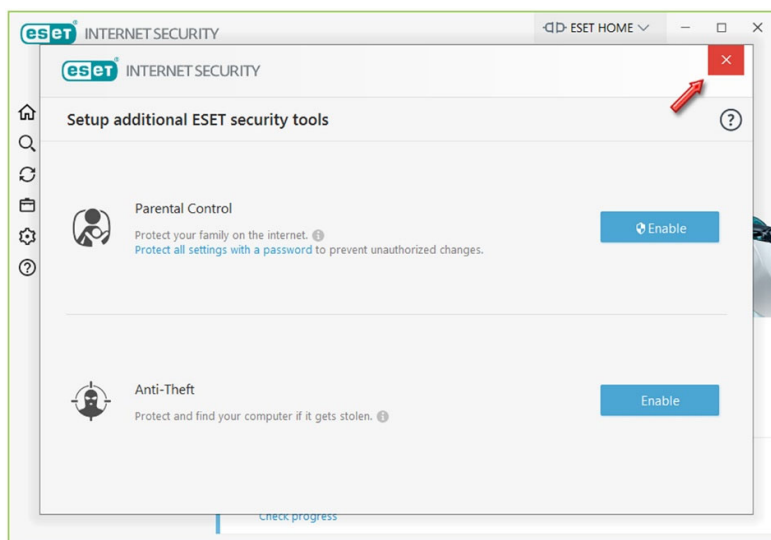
eset INTERNET SECURITY

ESET HOME

eset INTERNET SECURITY

Setup additional ESET security tools

?

Parental Control

Protect your family on the internet.
Protect all settings with a password to prevent unauthorized changes.

Enable

Anti-Theft

Protect and find your computer if it gets stolen.

Enable

Check progress